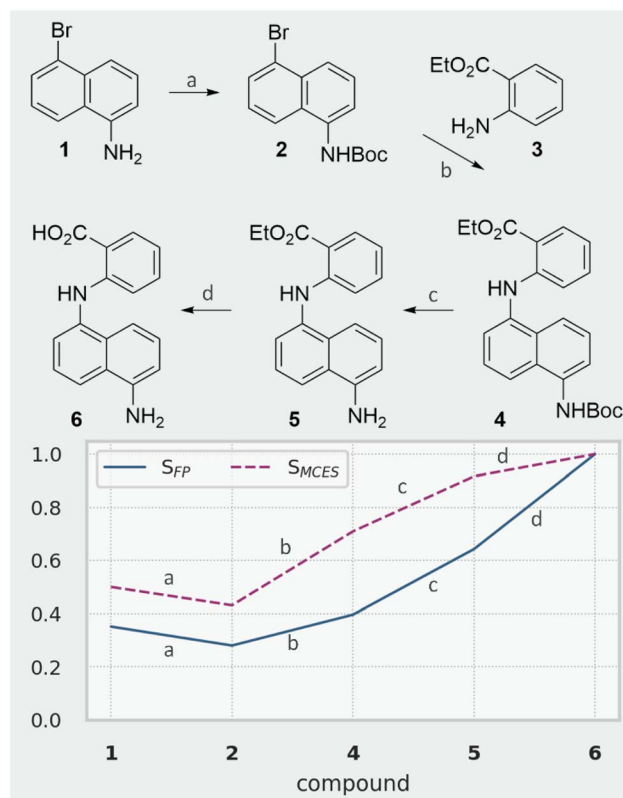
Br

1 $NH_2$

a

Br

2 NHBoc

$EtO_2C$

$H_2N$

3

b

$HO_2C$

HN

6 $NH_2$

d

$EtO_2C$

HN

5 $NH_2$

c

$EtO_2C$

HN

4 NHBoc

$S_{FP}$

$S_{MCES}$

1.0

0.8

0.6

0.4

0.2

0.0

a

b

c

d

a

b

c

d

1

2

4

5

6

compound